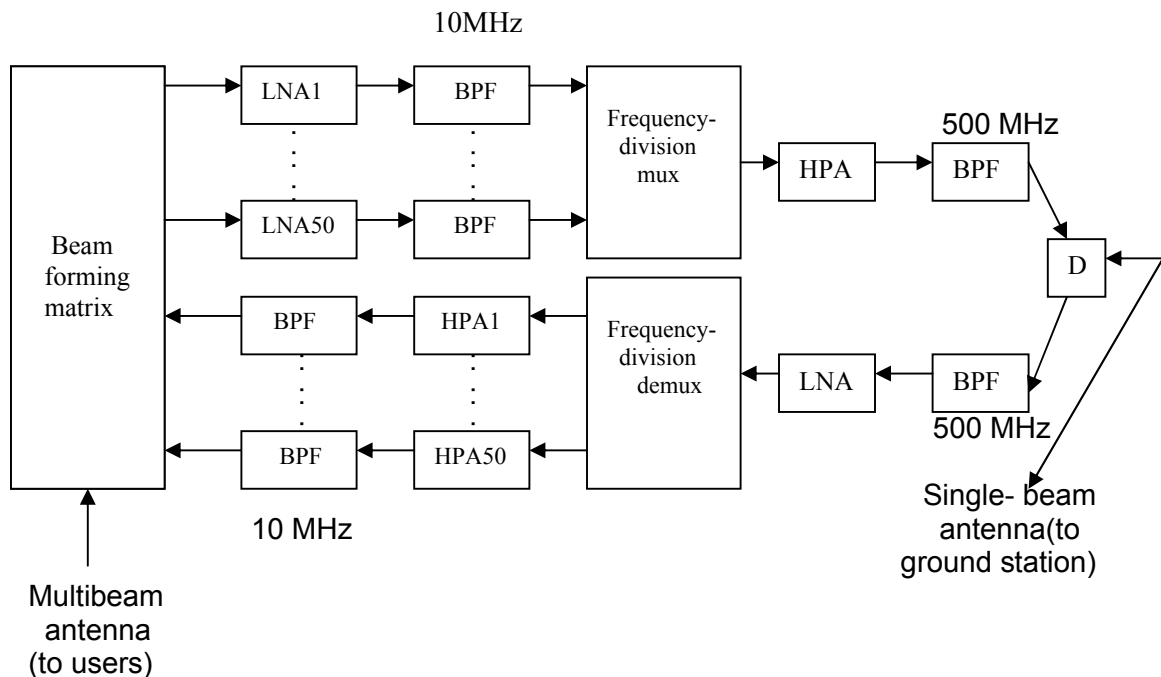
10MHz

Beam forming matrix

LNA1

LNA50

BPF

BPF

Frequency-division mux

HPA

500 MHz

BPF

D

BPF

HPA1

BPF

HPA50

Frequency-division demux

LNA

BPF

500 MHz

10 MHz

Single- beam antenna(to ground station)

Multibeam antenna (to users)